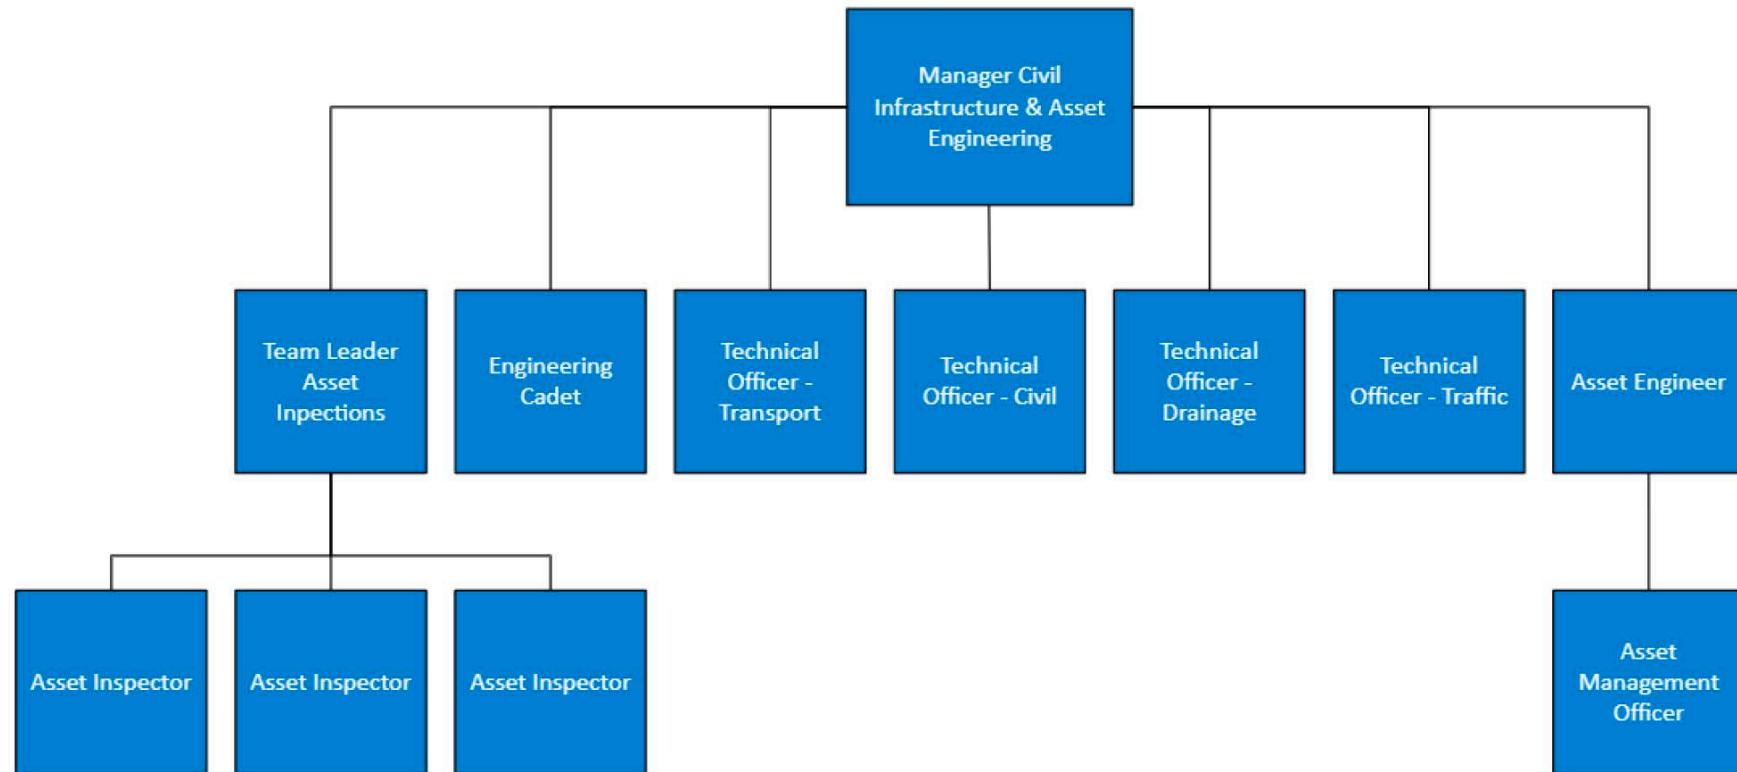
Manager Civil Infrastructure & Asset Engineering

Team Leader Asset Inpections

Engineering Cadet

Technical Officer - Transport

Technical Officer - Civil

Technical Officer - Drainage

Technical Officer - Traffic

Asset Engineer

Asset Inspector

Asset Inspector

Asset Inspector

Asset Management Officer